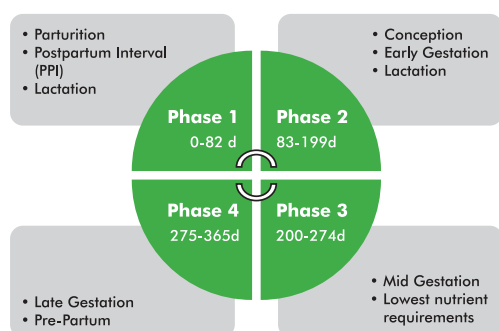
• Parturition
• Postpartum Interval (PPI)
• Lactation

• Conception
• Early Gestation
• Lactation

Phase 1
0-82 d

Phase 2
83-199d

Phase 4
275-365d

Phase 3
200-274d

• Late Gestation
• Pre-Partum

• Mid Gestation
• Lowest nutrient requirements